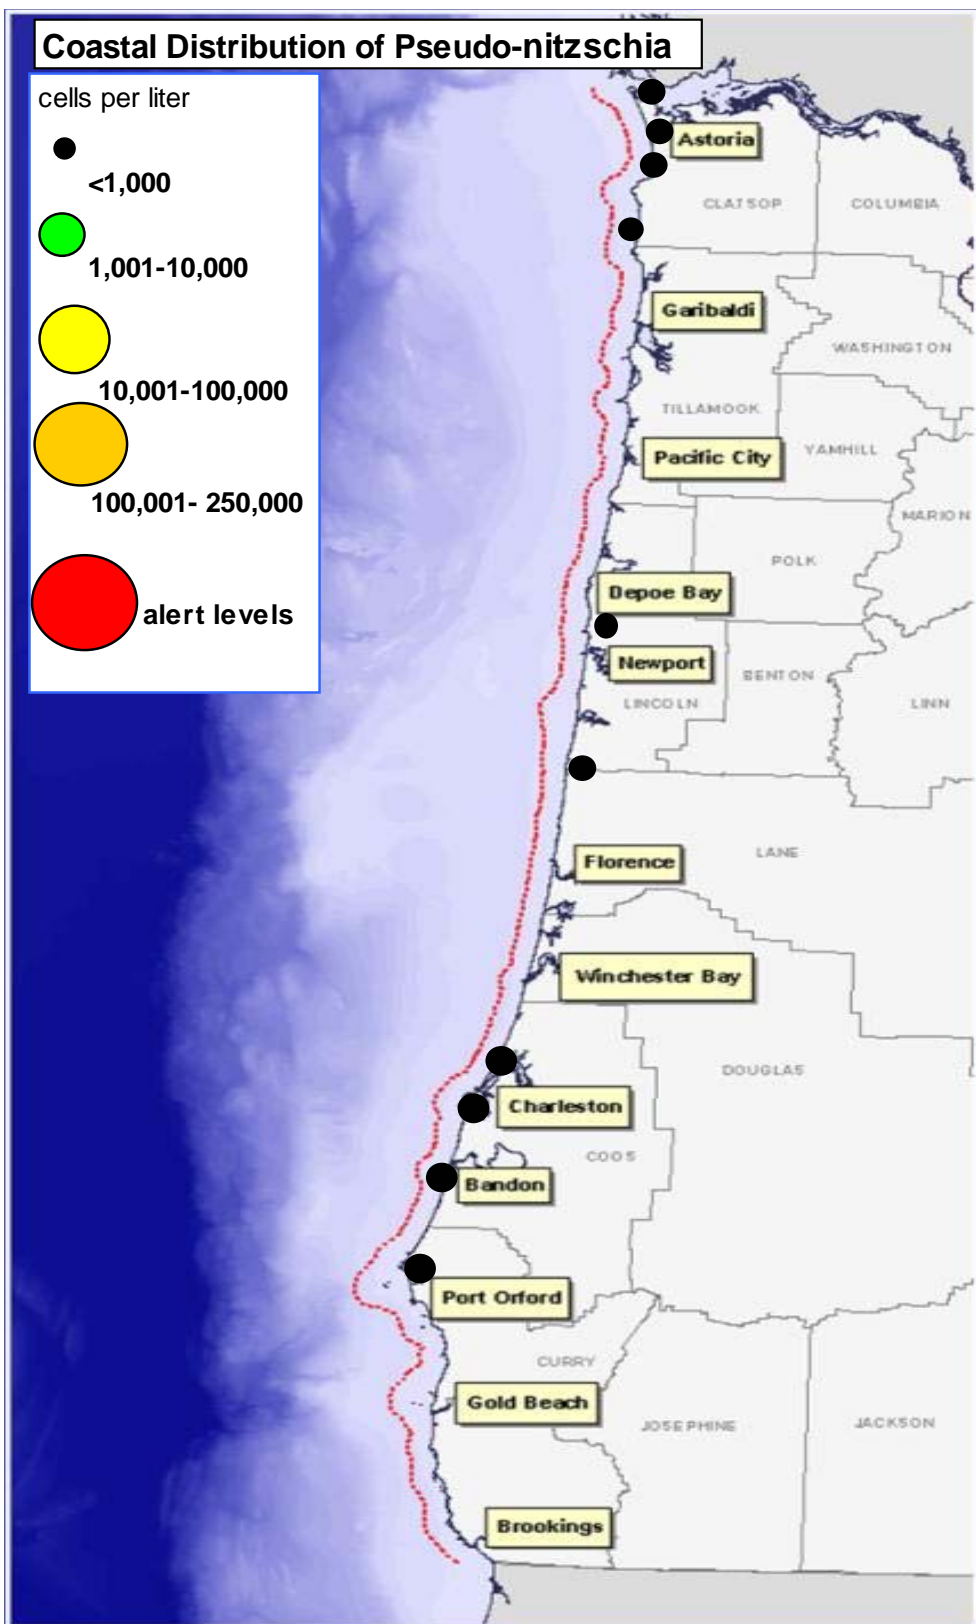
Coastal Distribution of Pseudo-nitzschia

cells per liter

<1,000

1,001-10,000

10,001-100,000

100,001- 250,000

alert levels

Astoria

CLATSOP

COLUMBIA

Garibaldi

WASHINGTON

TILLAMOOK

Pacific City

YAMHILL

MARION

POLK

Depoe Bay

Newport

BENTON

LINCOLN

LINN

Florence

LANE

Winchester Bay

DOUGLAS

Charleston

COOS

Bandon

Port Orford

CURRY

Gold Beach

JOSEPHINE

JACKSON

Brookings